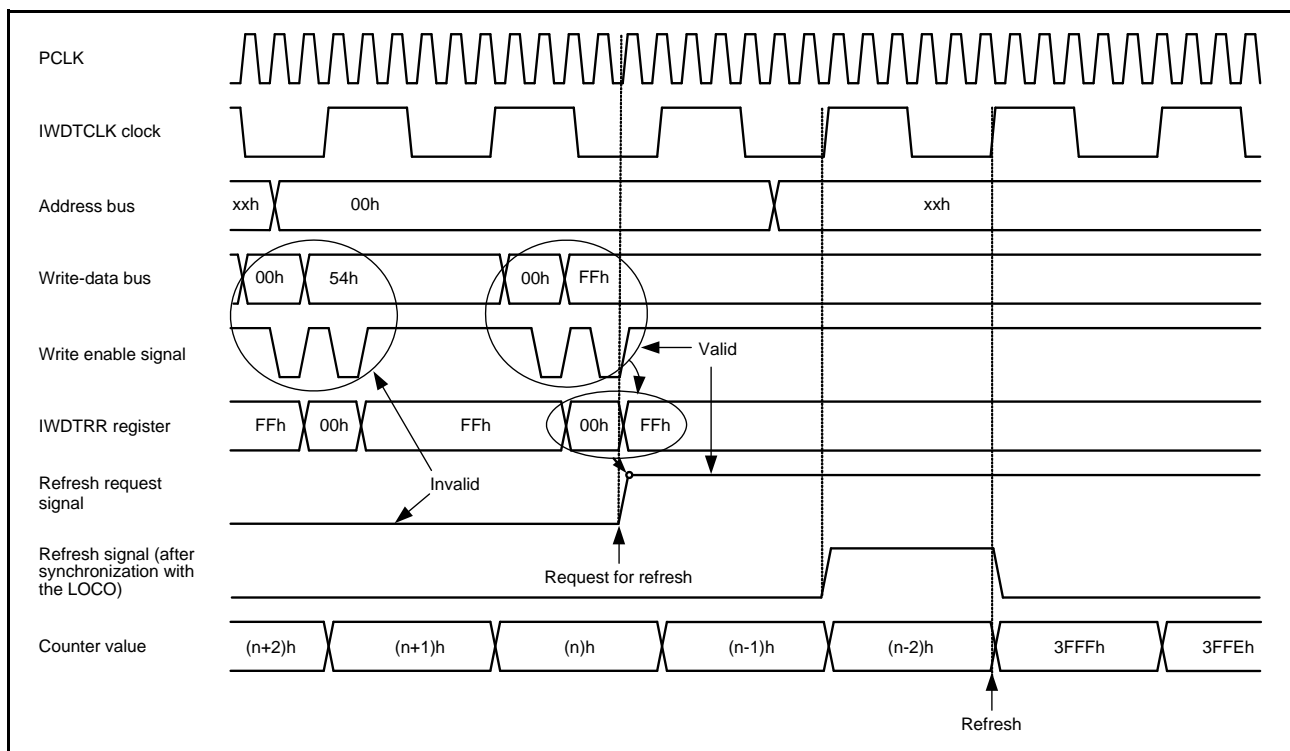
PCLK

IWDTCLK clock

Address bus

xxh

00h

xxh

Write-data bus

00h

54h

00h

FFh

Write enable signal

Valid

IWDTRR register

FFh

00h

FFh

00h

FFh

Refresh request signal

Invalid

Refresh signal (after synchronization with the LOCO)

Request for refresh

Counter value

(n+2)h

(n+1)h

(n)h

(n-1)h

(n-2)h

3FFFh

3FFEh

Refresh